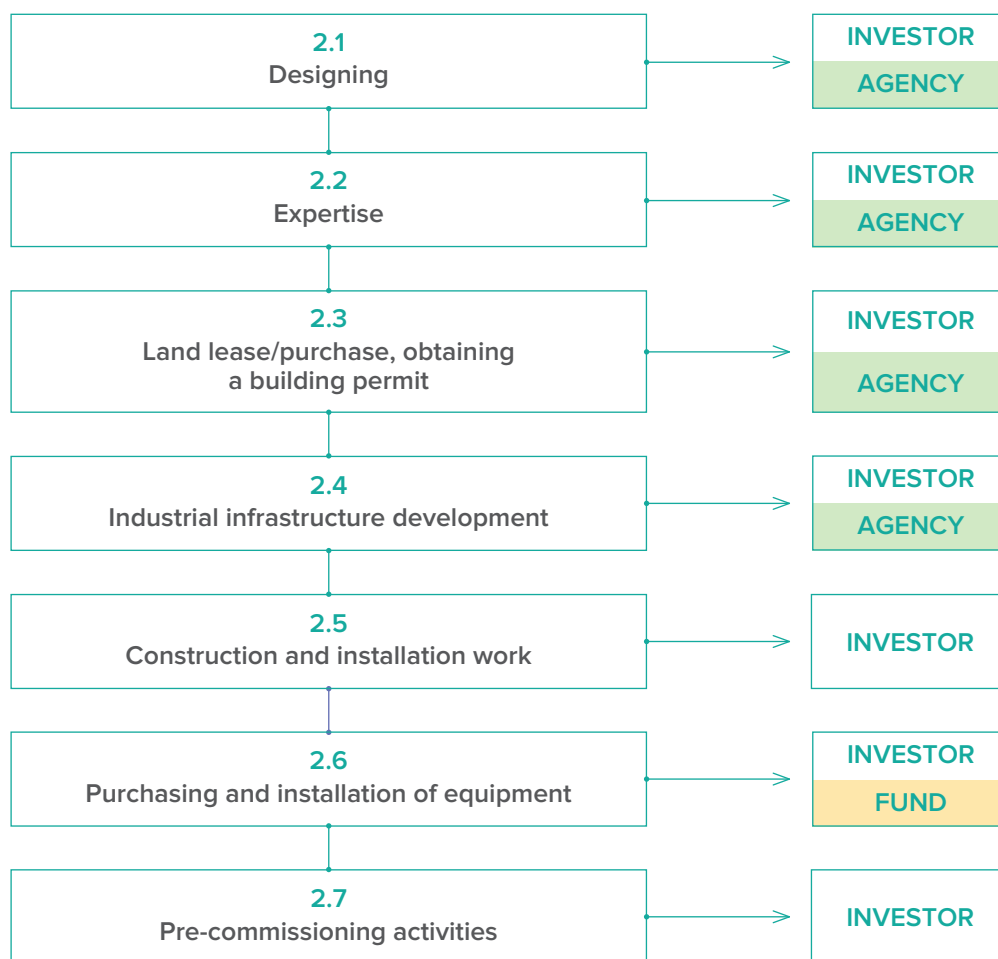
2.1
Designing

INVESTOR
AGENCY

2.2
Expertise

INVESTOR
AGENCY

2.3
Land lease/purchase, obtaining a building permit

INVESTOR
AGENCY

2.4
Industrial infrastructure development

INVESTOR
AGENCY

2.5
Construction and installation work

INVESTOR

2.6
Purchasing and installation of equipment

INVESTOR
FUND

2.7
Pre-commissioning activities

INVESTOR